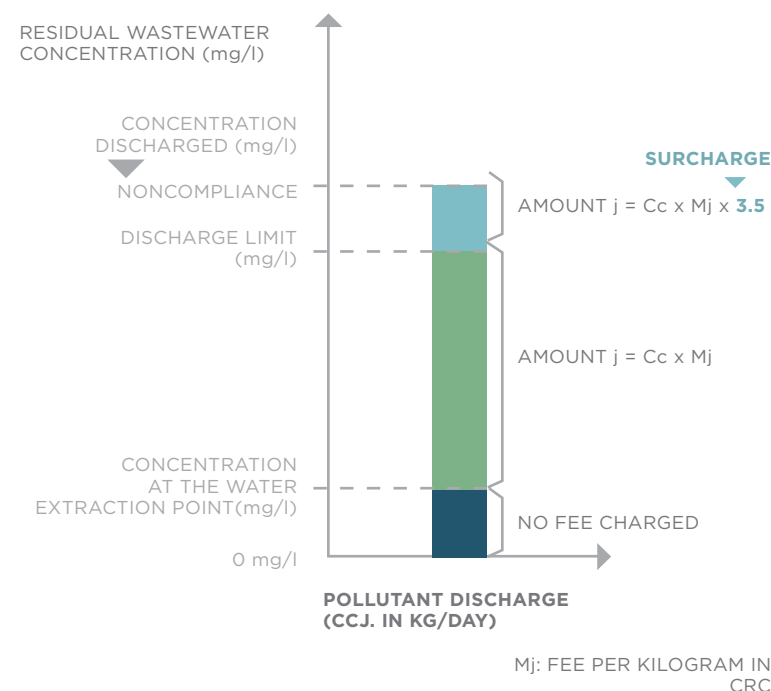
RESIDUAL WASTEWATER CONCENTRATION (mg/l)

CONCENTRATION DISCHARGED (mg/l)

SURCHARGE

NONCOMPLIANCE

AMOUNT j = Cc x Mj x 3.5

DISCHARGE LIMIT (mg/l)

AMOUNT j = Cc x Mj

CONCENTRATION AT THE WATER EXTRACTION POINT(mg/l)

NO FEE CHARGED

0 mg/l

POLLUTANT DISCHARGE (CCJ. IN KG/DAY)

Mj: FEE PER KILOGRAM IN CRC